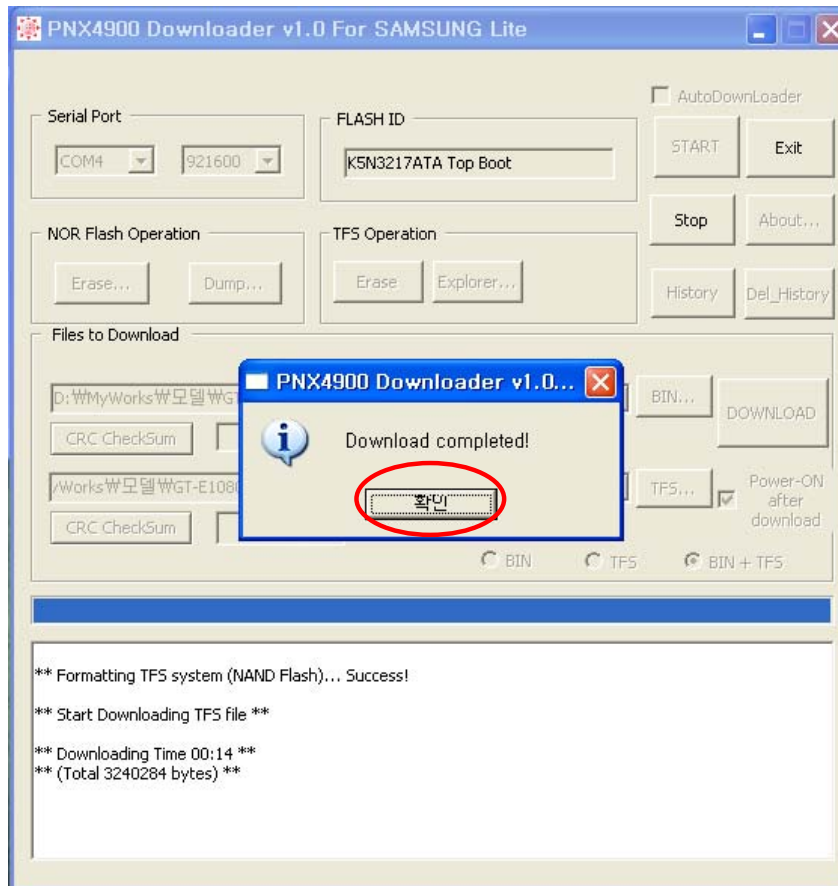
PNX4900 Downloader v1.0 For SAMSUNG Lite

AutoDownLoader

Serial Port

COM4

921600

FLASH ID

K5N3217ATA Top Boot

START

Exit

Stop

About...

NOR Flash Operation

Erase...

Dump...

TFS Operation

Erase

Explorer...

History

Del_History

Files to Download

D:₩MyWorks₩모델₩G

BIN...

DOWNLOAD

CRC CheckSum

/Works₩모델₩GT-E108

TFS...

Power-ON after download

CRC CheckSum

BIN

TFS

BIN + TFS

PNX4900 Downloader v1.0...

Download completed!

확인

** Formatting TFS system (NAND Flash)... Success!

** Start Downloading TFS file **

** Downloading Time 00:14 **
** (Total 3240284 bytes) **